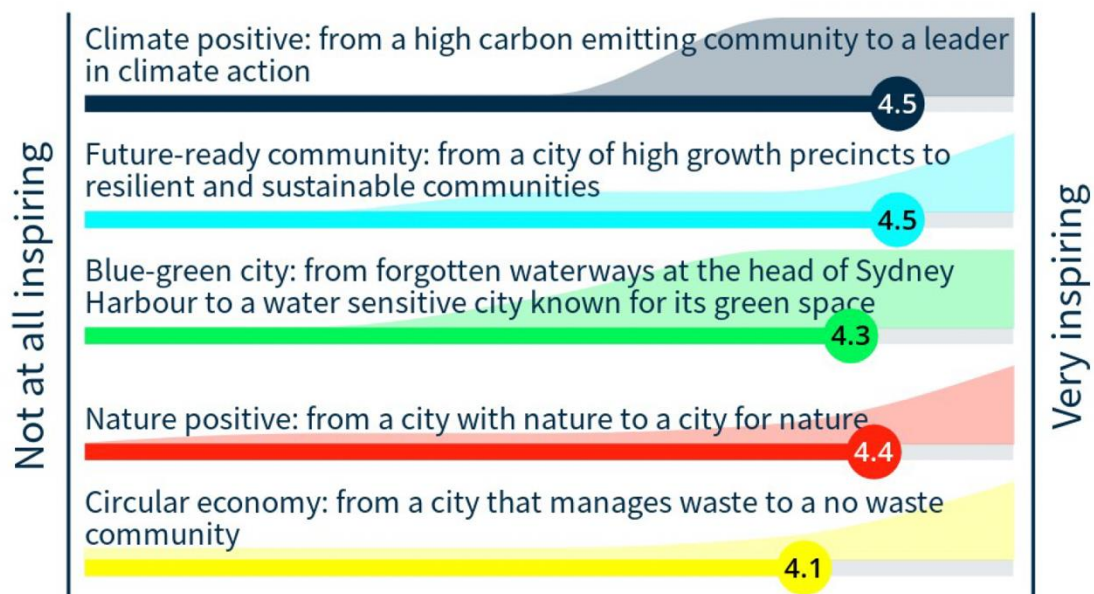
Not at all inspiring

Climate positive: from a high carbon emitting community to a leader in climate action

4.5

Future-ready community: from a city of high growth precincts to resilient and sustainable communities

4.5

Blue-green city: from forgotten waterways at the head of Sydney Harbour to a water sensitive city known for its green space

4.3

Nature positive: from a city with nature to a city for nature

4.4

Circular economy: from a city that manages waste to a no waste community

4.1

Very inspiring